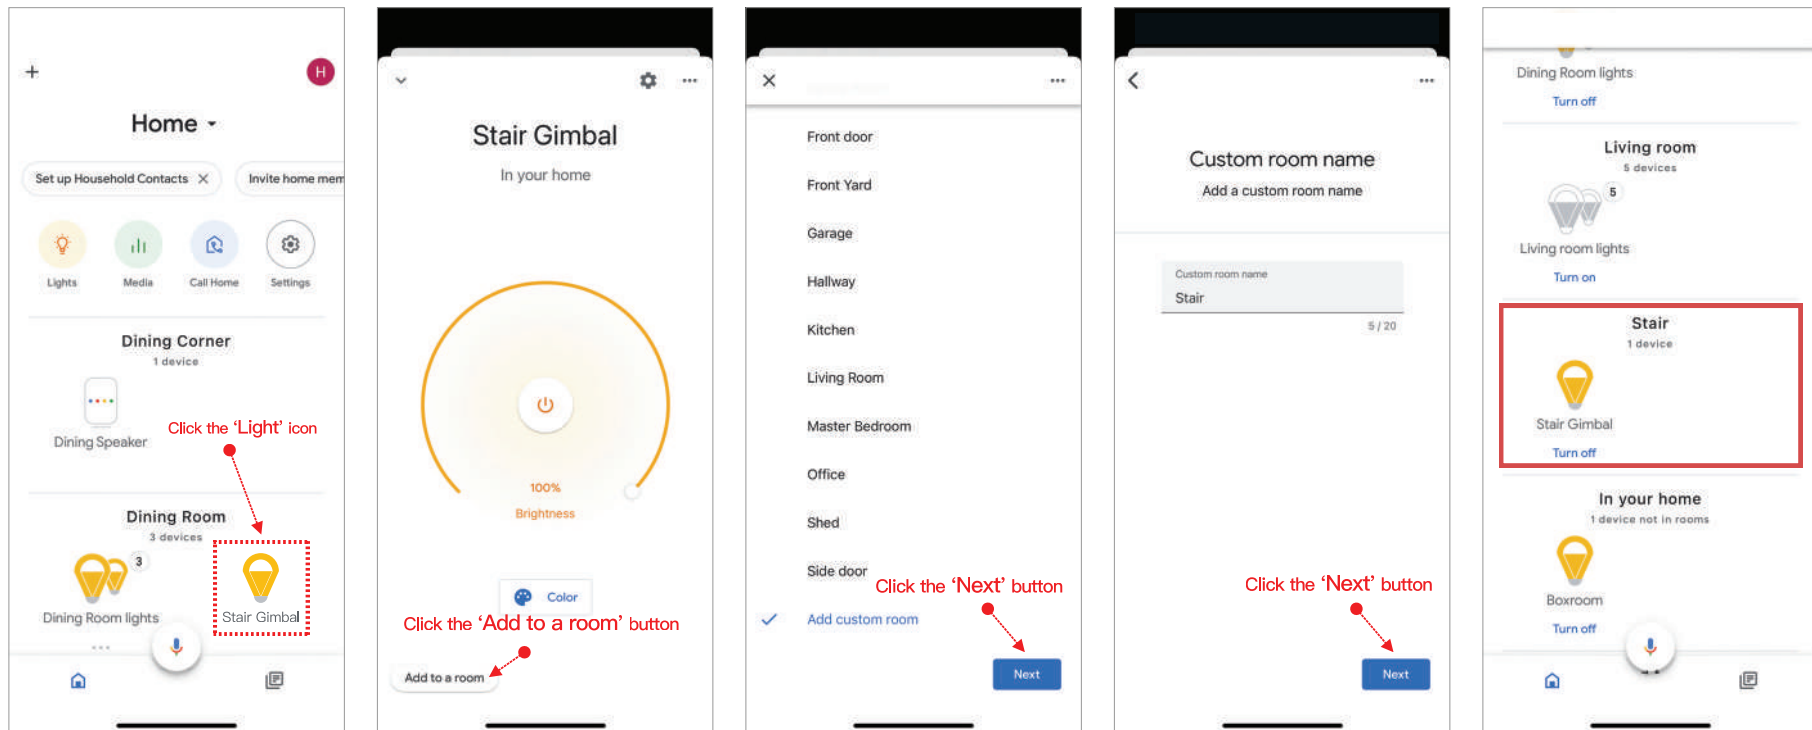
+

H

Home

Set up Household Contacts ✕

Invite home mem

Lights

Media

Call Home

Settings

Dining Corner

1 device

Dining Speaker

Click the 'Light' icon

Dining Room

3 devices

3

Dining Room lights

Stair Gimbal

Stair Gimbal

In your home

100%

Brightness

Color

Click the 'Add to a room' button

Add to a room

✕

Front door

Front Yard

Garage

Hallway

Kitchen

Living Room

Master Bedroom

Office

Shed

Side door

Click the 'Next' button

Add custom room

Next

Custom room name

Add a custom room name

Custom room name

Stair

5 / 20

Click the 'Next' button

Next

Dining Room lights

Turn off

Living room

5 devices

5

Living room lights

Turn on

Stair

1 device

Stair Gimbal

Turn off

In your home

1 device not in rooms

Boxroom

Turn off